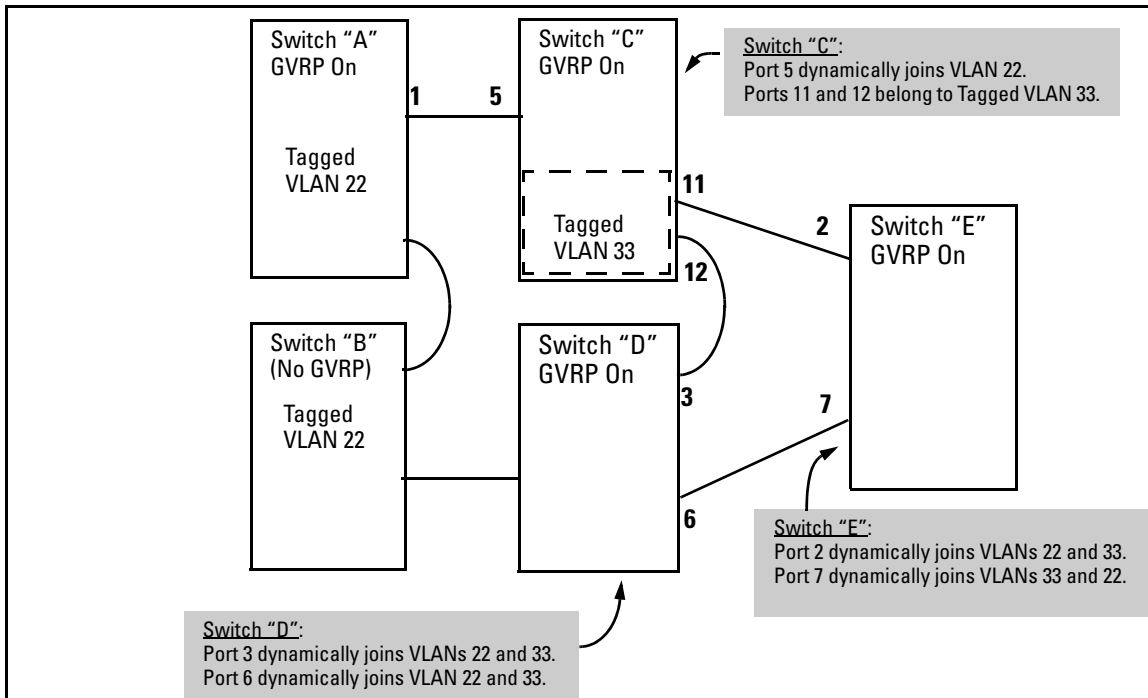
Switch "A"
GVRP On

Tagged
VLAN 22

1

5

Switch "C"
GVRP On

Switch "C":
Port 5 dynamically joins VLAN 22.
Ports 11 and 12 belong to Tagged VLAN 33.

Tagged
VLAN 33

11

12

2

Switch "E"
GVRP On

Switch "B"
(No GVRP)

Tagged
VLAN 22

Switch "D"
GVRP On

3

6

7

Switch "E":
Port 2 dynamically joins VLANs 22 and 33.
Port 7 dynamically joins VLANs 33 and 22.

Switch "D":
Port 3 dynamically joins VLANs 22 and 33.
Port 6 dynamically joins VLAN 22 and 33.